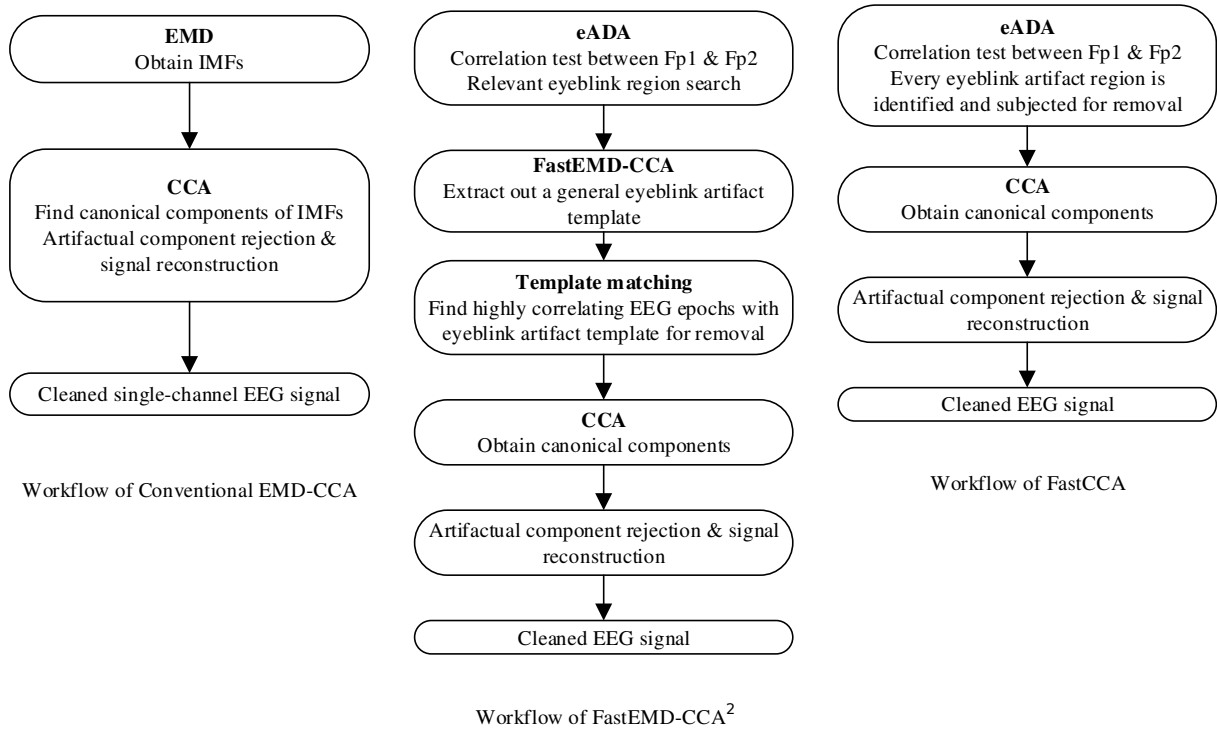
EMD
Obtain IMFs

CCA
Find canonical components of IMFs
Artifactual component rejection & signal reconstruction

Cleaned single-channel EEG signal

Workflow of Conventional EMD-CCA

eADA
Correlation test between Fp1 & Fp2
Relevant eyeblink region search

FastEMD-CCA
Extract out a general eyeblink artifact template

Template matching
Find highly correlating EEG epochs with eyeblink artifact template for removal

CCA
Obtain canonical components

Artifactual component rejection & signal reconstruction

Cleaned EEG signal

Workflow of FastEMD-CCA$^2$

eADA
Correlation test between Fp1 & Fp2
Every eyeblink artifact region is identified and subjected for removal

CCA
Obtain canonical components

Artifactual component rejection & signal reconstruction

Cleaned EEG signal

Workflow of FastCCA